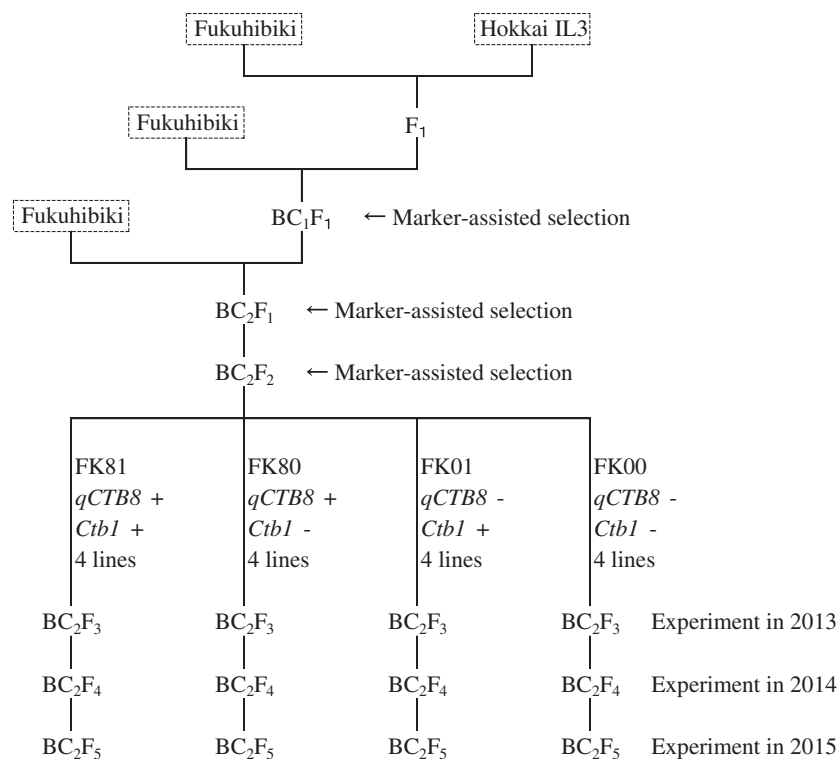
Fukuhibiki

Hokkai IL3

Fukuhibiki

$F_1$

Fukuhibiki

$BC_1F_1$ ← Marker-assisted selection

$BC_2F_1$ ← Marker-assisted selection

$BC_2F_2$ ← Marker-assisted selection

FK81
*qCTB8* +
*Ctb1* +
4 lines

FK80
*qCTB8* +
*Ctb1* -
4 lines

FK01
*qCTB8* -
*Ctb1* +
4 lines

FK00
*qCTB8* -
*Ctb1* -
4 lines

$BC_2F_3$ $BC_2F_3$ $BC_2F_3$ $BC_2F_3$ Experiment in 2013

$BC_2F_4$ $BC_2F_4$ $BC_2F_4$ $BC_2F_4$ Experiment in 2014

$BC_2F_5$ $BC_2F_5$ $BC_2F_5$ $BC_2F_5$ Experiment in 2015